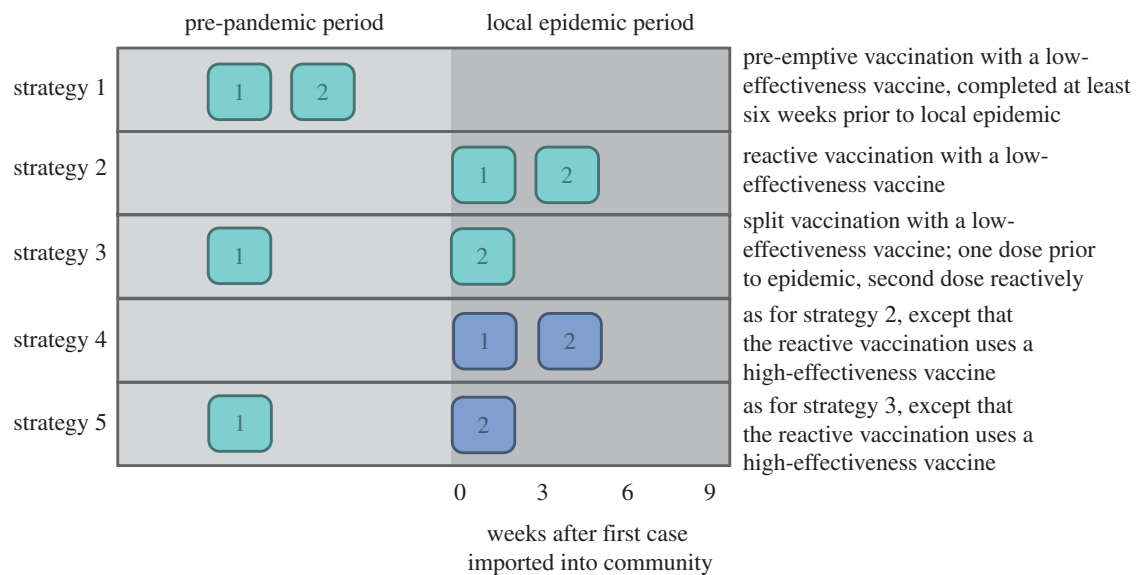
pre-pandemic period

local epidemic period

strategy 1

1

2

pre-emptive vaccination with a low-effectiveness vaccine, completed at least six weeks prior to local epidemic

strategy 2

1

2

reactive vaccination with a low-effectiveness vaccine

strategy 3

1

2

split vaccination with a low-effectiveness vaccine; one dose prior to epidemic, second dose reactively

strategy 4

1

2

as for strategy 2, except that the reactive vaccination uses a high-effectiveness vaccine

strategy 5

1

2

as for strategy 3, except that the reactive vaccination uses a high-effectiveness vaccine

0 3 6 9

weeks after first case imported into community